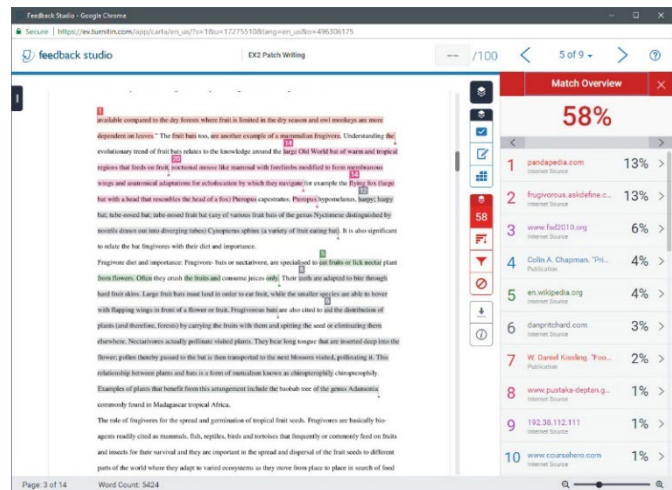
Feedback Studio - Google Chrome

Secure | https://ev.turnitin.com/app/carta/en_us/?s=1&u=1727551088lang=en_us&o=496306175

feedback studio

EX2 Patch Writing

-- /100

5 of 9

Match Overview

58%

available compared to the dry forests where fruit is limited in the dry season and owl monkeys are more dependent on leaves." The fruit bats too, are another example of a mammalian frugivore. Understanding the evolutionary trend of fruit bats relates to the knowledge around the large Old World bat of warm and tropical regions that feeds on fruit, nocturnal mouse like mammal with forelimbs modified to form membranous wings and anatomical adaptations for echolocation by which they navigate for example the flying fox (large bat with a head that resembles the head of a fox) Pteropus capestratus; Pteropus hypomelanus, harpy; harpy bat; tube-nosed bat; tube-nosed fruit bat (any of various fruit bats of the genus Nyctimene distinguished by nostrils drawn out into diverging tubes) Cynopterus sphinx (a variety of fruit eating bat). It is also significant to relate the bat frugivores with their diet and importance.

Frugivore diet and importance: Frugivore- bats or nectarivore, are specialised to eat fruits or lick nectar plant from flowers. Often they crush the fruits and consume juices only. Their teeth are adapted to bite through hard fruit skins. Large fruit bats must land in order to eat fruit, while the smaller species are able to hover with flapping wings in front of a flower or fruit. Frugivorous bats are also cited to aid the distribution of plants (and therefore, forests) by carrying the fruits with them and spitting the seed or eliminating them elsewhere. Nectarivores actually pollinate visited plants. They bear long tongue that are inserted deep into the flower; pollen thereby passed to the bat is then transported to the next blossom visited, pollinating it. This relationship between plants and bats is a form of mutualism known as chiropterophily chiropterophily. Examples of plants that benefit from this arrangement include the baobab tree of the genus Adansonia commonly found in Madagascar tropical Africa.

The role of frugivores for the spread and germination of tropical fruit seeds. Frugivores are basically bio-agents readily cited as mammals, fish, reptiles, birds and tortoises that frequently or commonly feed on fruits and insects for their survival and they are important in the spread and dispersal of the fruit seeds to different parts of the world where they adapt to varied ecosystems as they move from place to place in search of food

| 1 | pandapedia.com Internet Source | 13% |
|---|---|---|
| 2 | frugivorous.askdefine.c... Internet Source | 13% |
| 3 | www.fxd2010.org Internet Source | 6% |
| 4 | Colin A. Chapman. "Pri... Publication | 4% |
| 5 | en.wikipedia.org Internet Source | 4% |
| 6 | danpritchard.com Internet Source | 3% |
| 7 | W. Daniel Kissling. "Foo... Publication | 2% |
| 8 | www.pustaka-deptan.g... Internet Source | 1% |
| 9 | 192.38.112.111 Internet Source | 1% |
| 10 | www.coursehero.com Internet Source | 1% |

Page: 3 of 14    Word Count: 5424